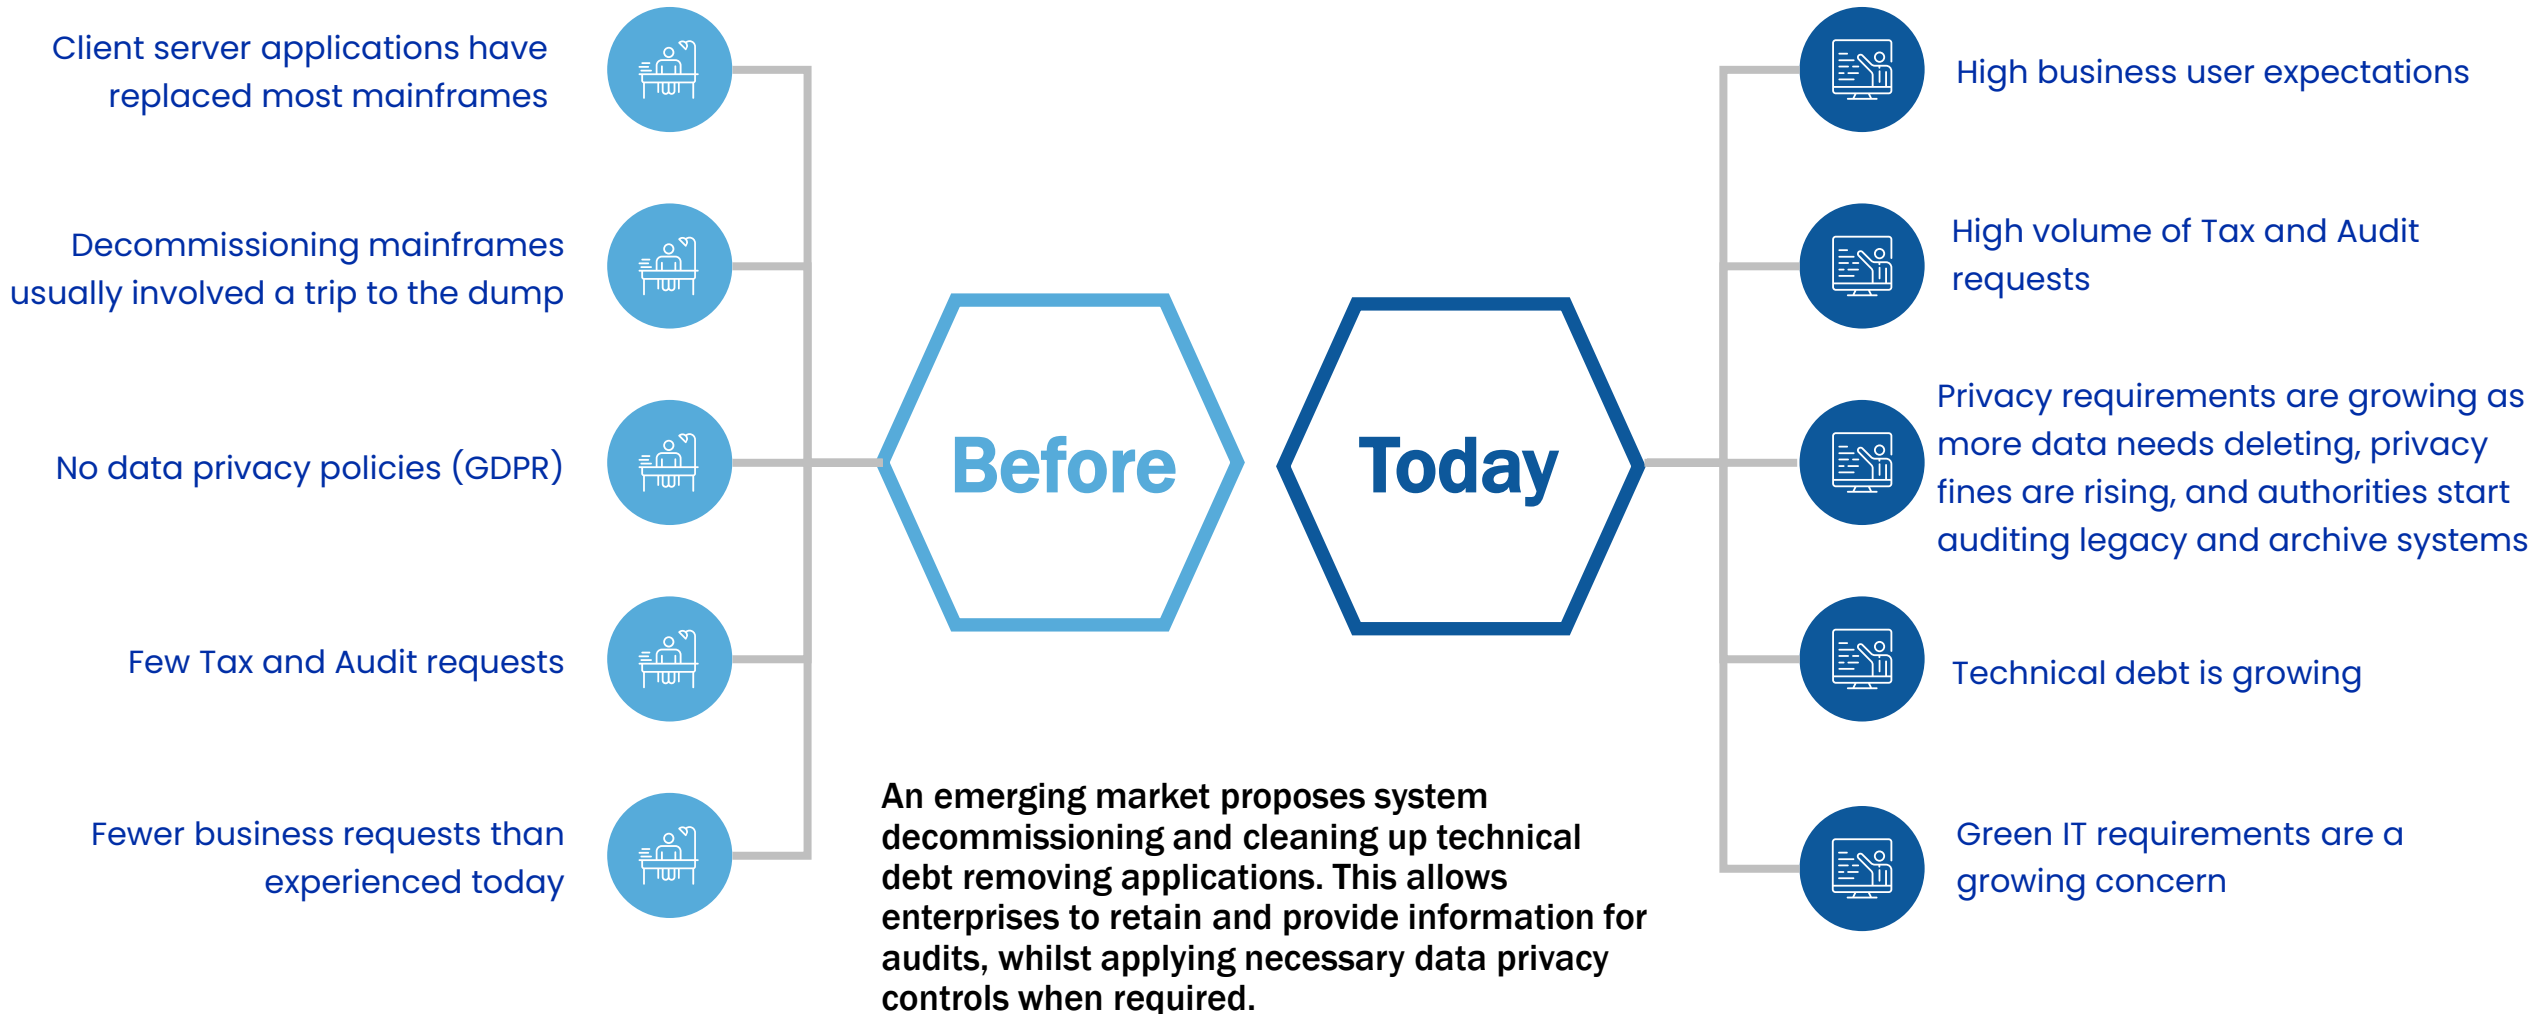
Client server applications have replaced most mainframes

Decommissioning mainframes usually involved a trip to the dump

No data privacy policies (GDPR)

Few Tax and Audit requests

Fewer business requests than experienced today

Before

Today

High business user expectations

High volume of Tax and Audit requests

Privacy requirements are growing as more data needs deleting, privacy fines are rising, and authorities start auditing legacy and archive systems

Technical debt is growing

Green IT requirements are a growing concern

An emerging market proposes system decommissioning and cleaning up technical debt removing applications. This allows enterprises to retain and provide information for audits, whilst applying necessary data privacy controls when required.